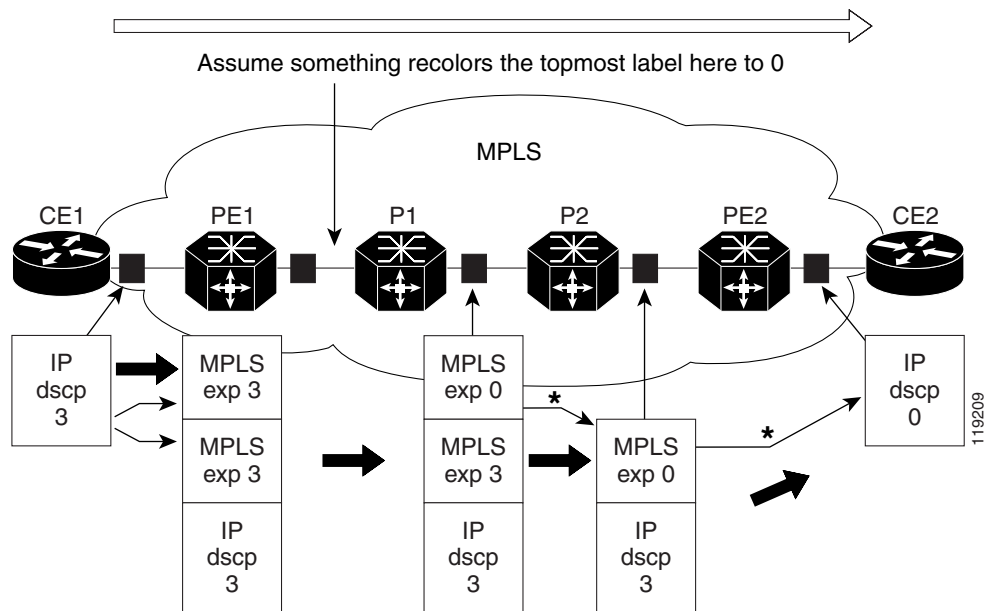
Assume something recolors the topmost label here to 0

MPLS

CE1

PE1

P1

P2

PE2

CE2

IP
dscp
3

MPLS
exp 3

MPLS
exp 3

IP
dscp
3

MPLS
exp 0

MPLS
exp 3

IP
dscp
3

*

MPLS
exp 0

IP
dscp
3

*

IP
dscp
0

119209